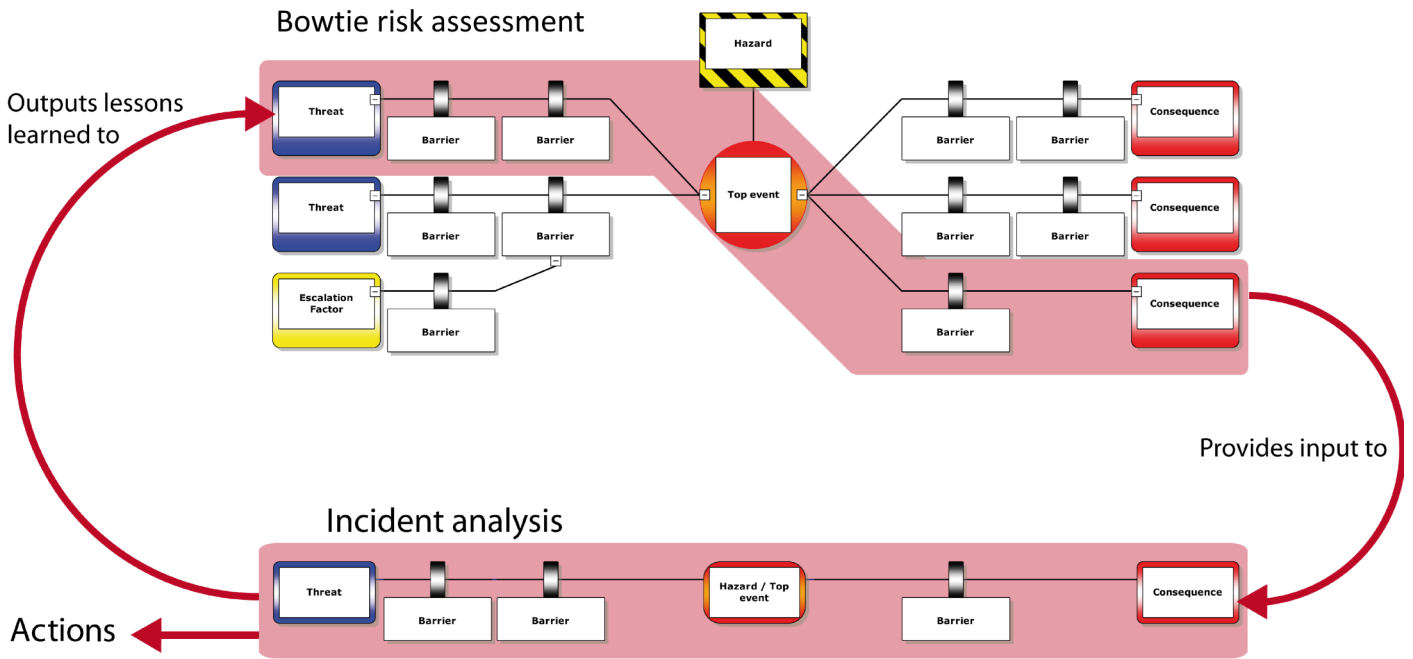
Bowtie risk assessment

Hazard

Outputs lessons learned to

Threat

Barrier

Barrier

Threat

Barrier

Barrier

Escalation Factor

Barrier

Top event

Barrier

Barrier

Consequence

Barrier

Barrier

Consequence

Barrier

Consequence

Provides input to

Incident analysis

Threat

Barrier

Barrier

Hazard / Top event

Barrier

Consequence

Actions